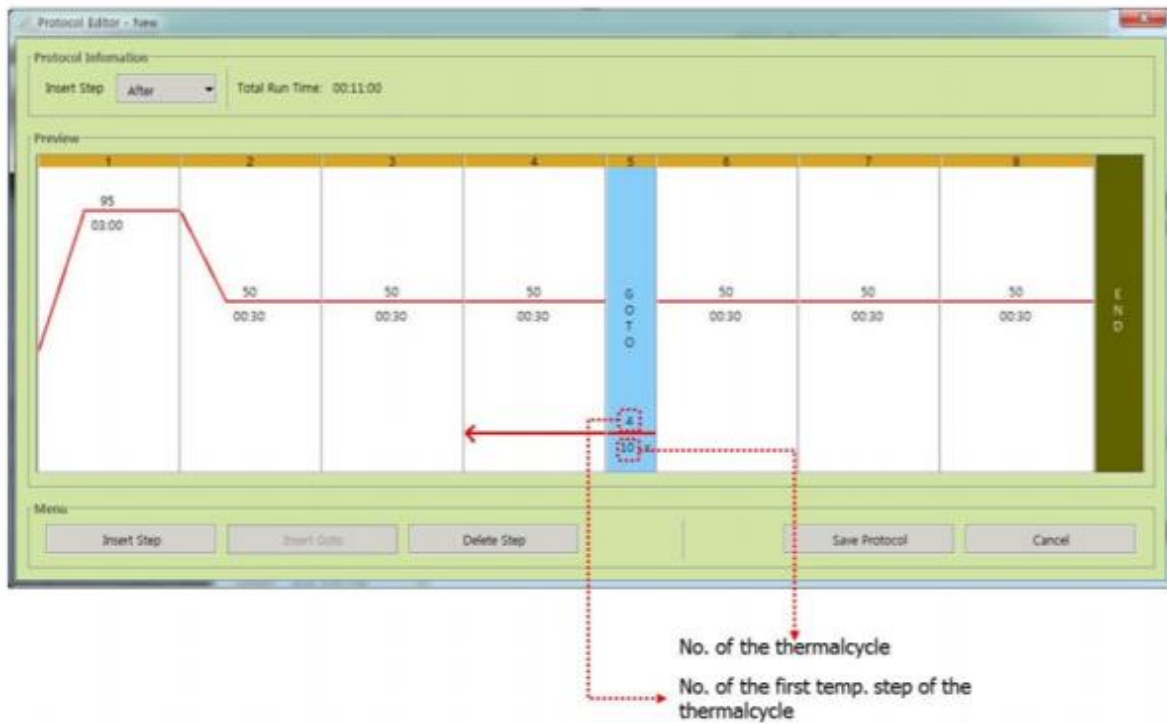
Protocol Editor - New

Protocol Information

Insert Step After

Total Run Time: 00:11:00

Preview

1 2 3 4 5 6 7 8

95
03:00

50
00:30

50
00:30

50
00:30

GOTO

4

10 x

50
00:30

50
00:30

50
00:30

END

Menu

Insert Step

Insert Goto

Delete Step

Save Protocol

Cancel

No. of the thermalcycle

No. of the first temp. step of the thermalcycle